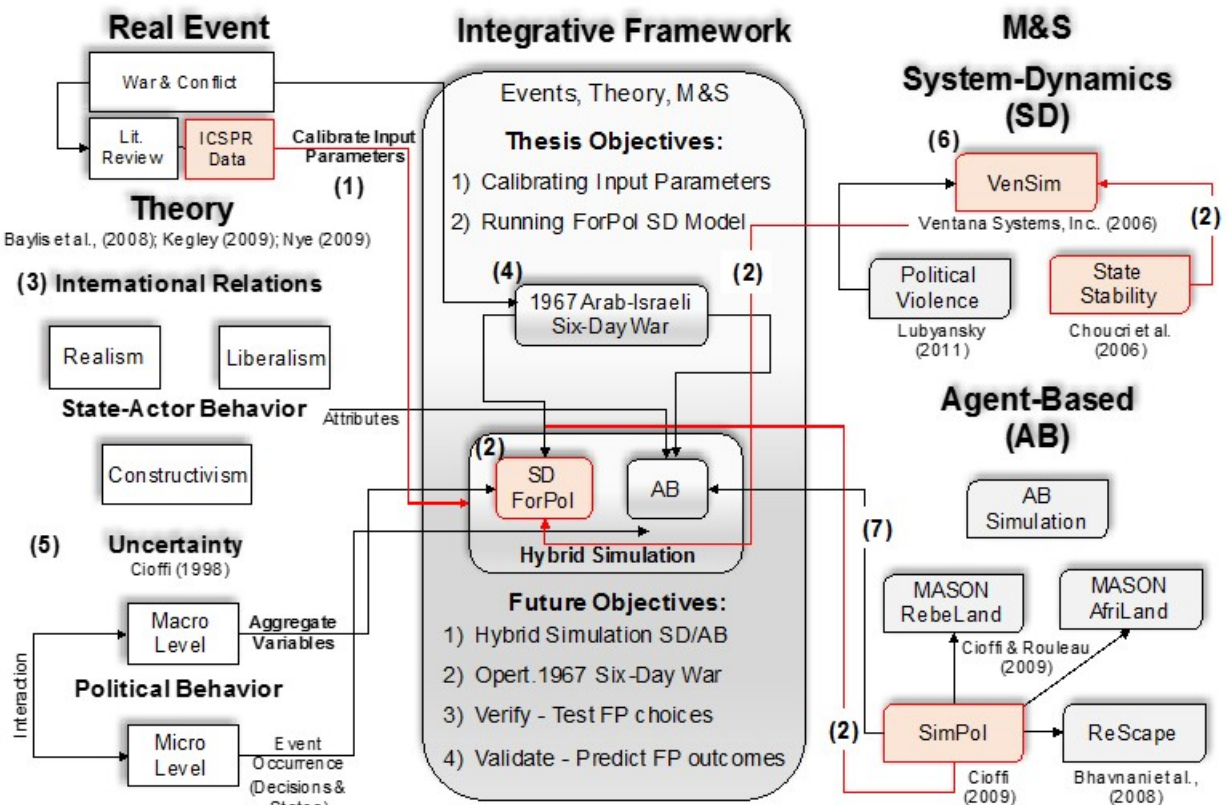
Real Event

War & Conflict

Lit. Review

ICSPR Data

Calibrate Input Parameters

(1)

Theory

Baylis et al., (2008); Kegley (2009); Nye (2009)

(3) International Relations

Realism

Liberalism

State-Actor Behavior

Attributes

Constructivism

(5) Uncertainty

Cioffi (1998)

Macro Level

Aggregate Variables

Interaction

Political Behavior

Micro Level

Event Occurrence (Decisions & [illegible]

Integrative Framework

Events, Theory, M&S

Thesis Objectives:

1) Calibrating Input Parameters

2) Running ForPol SD Model

(4)

1967 Arab-Israeli Six-Day War

(2)

(2)

SD ForPol

AB

Hybrid Simulation

Future Objectives:

1) Hybrid Simulation SD/AB

2) Opert.1967 Six-Day War

3) Verify - Test FP choices

4) Validate - Predict FP outcomes

M&S

System-Dynamics (SD)

(6)

VenSim

Ventana Systems, Inc. (2006)

(2)

Political Violence

Lubyansky (2011)

State Stability

Choucri et al. (2006)

Agent-Based (AB)

AB Simulation

(7)

MASON RebeLand

MASON AfriLand

Cioffi & Rouleau (2009)

(2)

SimPol

Cioffi (2009)

ReScape

Bhavnani et al., (2008)